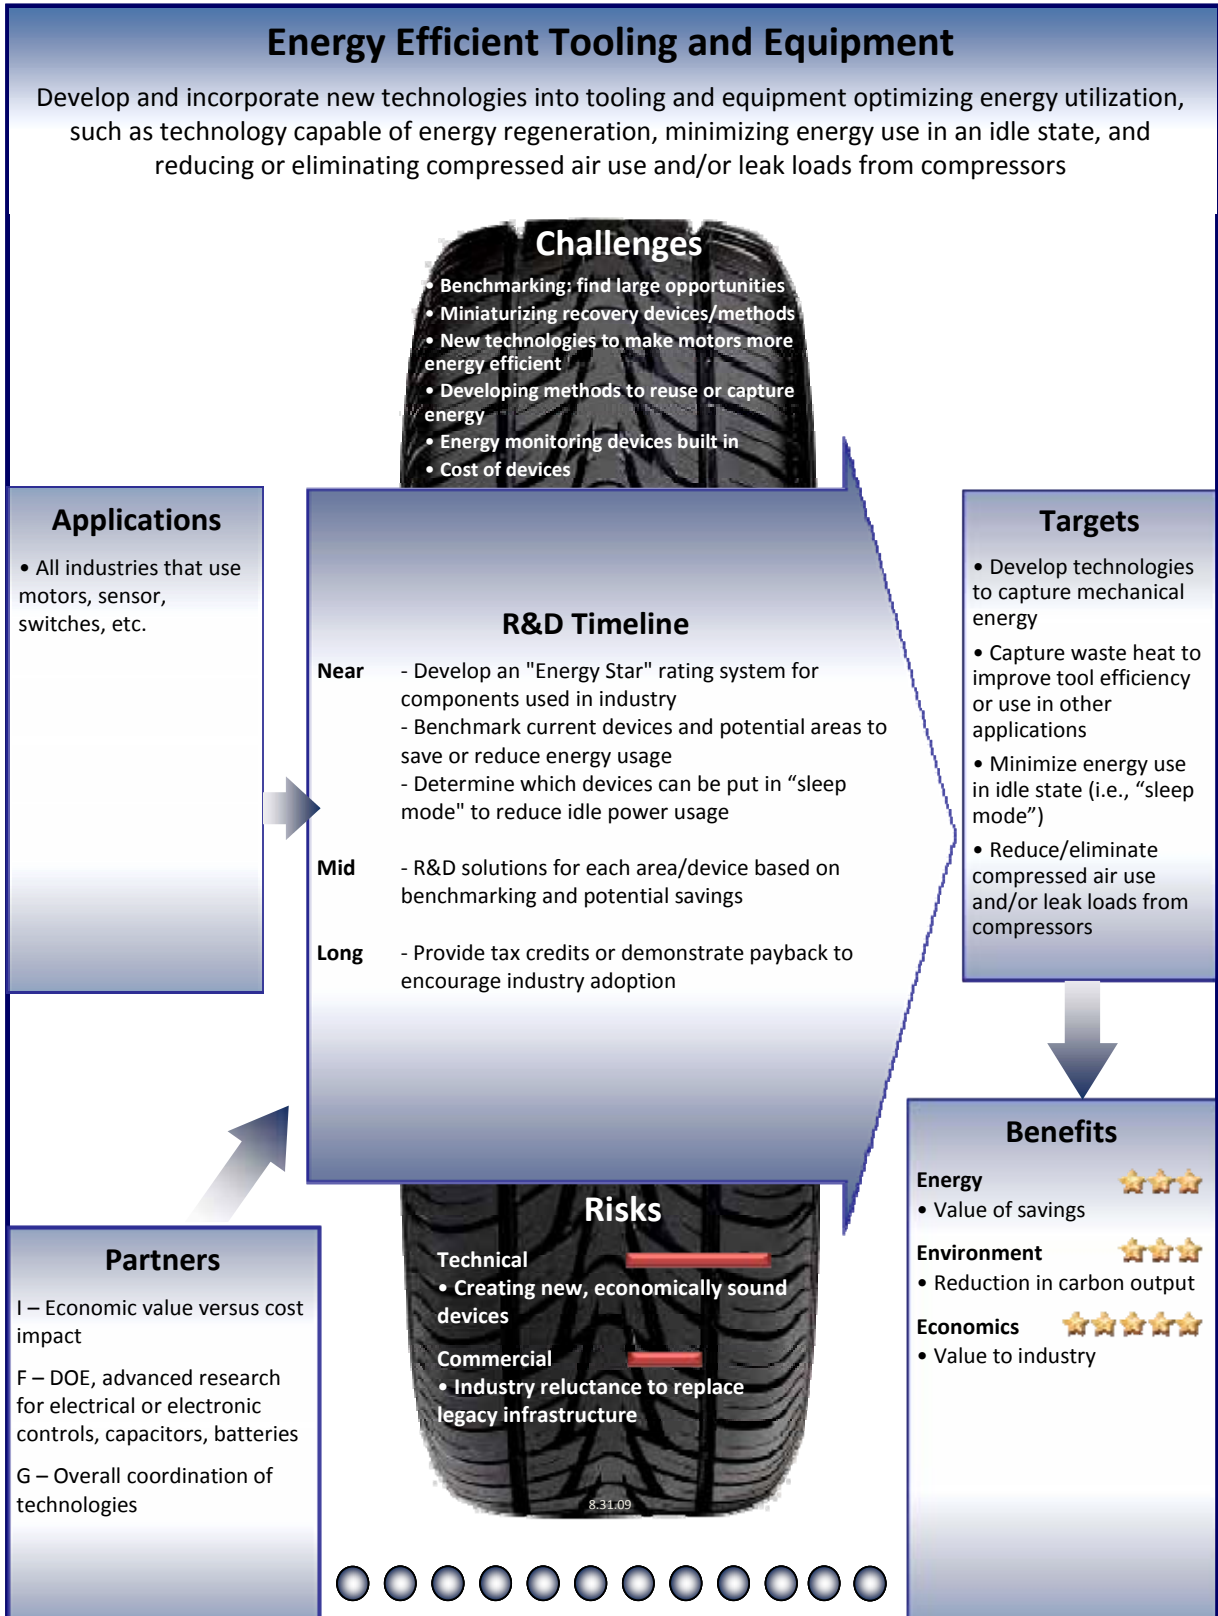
Energy Efficient Tooling and Equipment

Develop and incorporate new technologies into tooling and equipment optimizing energy utilization, such as technology capable of energy regeneration, minimizing energy use in an idle state, and reducing or eliminating compressed air use and/or leak loads from compressors

Challenges

• Benchmarking: find large opportunities
• Miniaturizing recovery devices/methods
• New technologies to make motors more energy efficient
• Developing methods to reuse or capture energy
• Energy monitoring devices built in
• Cost of devices

Applications

• All industries that use motors, sensor, switches, etc.

R&D Timeline

Near - Develop an "Energy Star" rating system for components used in industry
- Benchmark current devices and potential areas to save or reduce energy usage
- Determine which devices can be put in “sleep mode" to reduce idle power usage

Mid - R&D solutions for each area/device based on benchmarking and potential savings

Long - Provide tax credits or demonstrate payback to encourage industry adoption

Targets

• Develop technologies to capture mechanical energy
• Capture waste heat to improve tool efficiency or use in other applications
• Minimize energy use in idle state (i.e., “sleep mode”)
• Reduce/eliminate compressed air use and/or leak loads from compressors

Benefits

Energy
• Value of savings

Environment
• Reduction in carbon output

Economics
• Value to industry

Risks

Technical
• Creating new, economically sound devices

Commercial
• Industry reluctance to replace legacy infrastructure

8.31.09

Partners

I – Economic value versus cost impact

F – DOE, advanced research for electrical or electronic controls, capacitors, batteries

G – Overall coordination of technologies